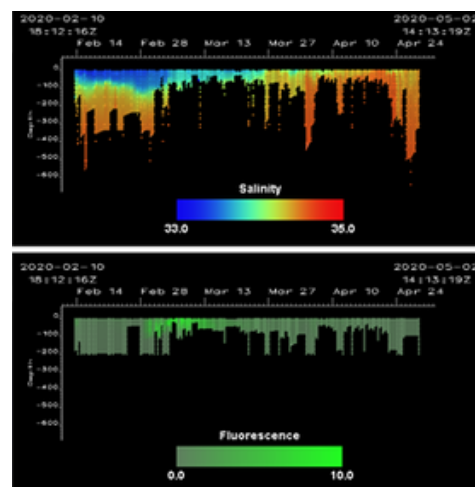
2020-02-10
18:12:16Z

2020-05-0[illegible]
14:13:19Z

Feb 14 Feb 28 Mar 13 Mar 27 Apr 10 Apr 24

0
-100
-200
-300
-400
-500
-600

Depth (m)

Salinity

33.0

35.0

2020-02-10
18:12:16Z

2020-05-0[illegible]
14:13:19Z

Feb 14 Feb 28 Mar 13 Mar 27 Apr 10 Apr 24

0
-100
-200
-300
-400
-500
-600

Depth (m)

Fluorescence

0.0

10.0